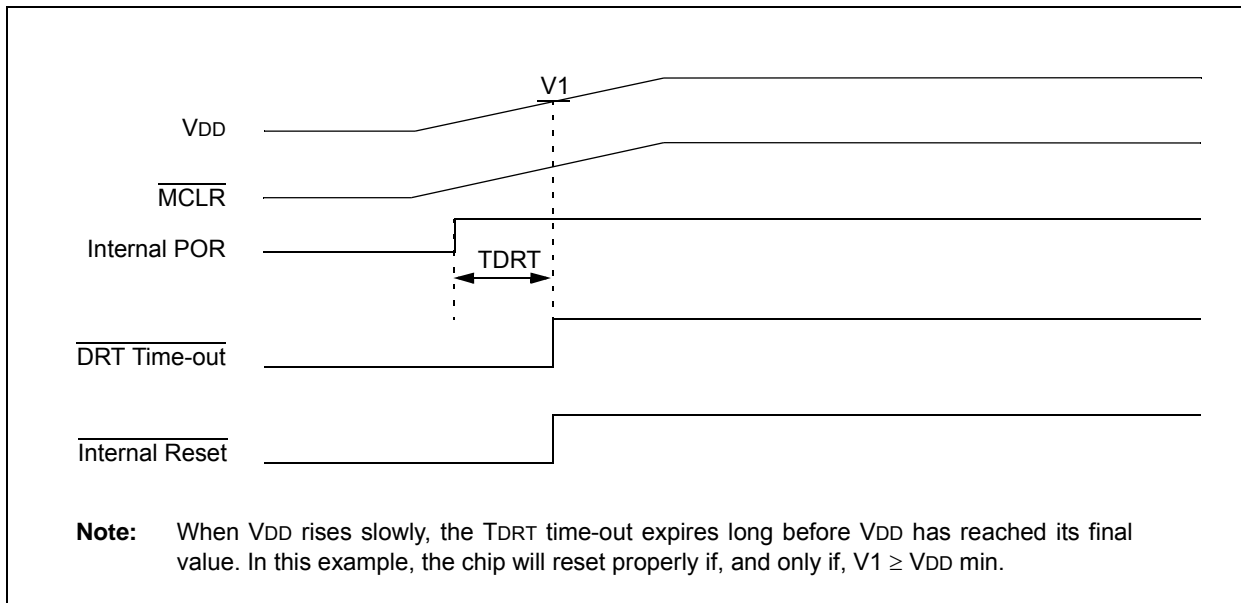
V1

VDD

$\overline{\text{MCLR}}$

Internal POR

TDRT

$\overline{\text{DRT Time-out}}$

$\overline{\text{Internal Reset}}$

**Note:** When VDD rises slowly, the TDRT time-out expires long before VDD has reached its final value. In this example, the chip will reset properly if, and only if, V1 $\geq$ VDD min.